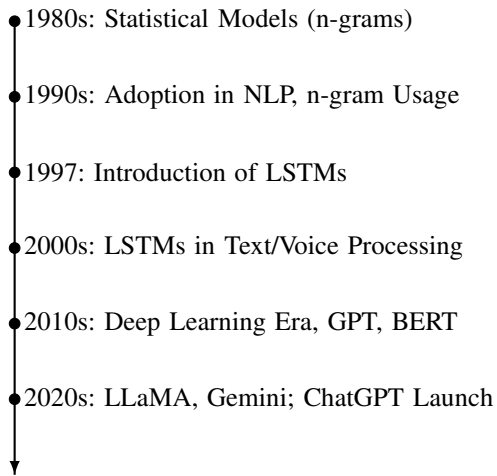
1980s: Statistical Models (n-grams)

1990s: Adoption in NLP, n-gram Usage

1997: Introduction of LSTMs

2000s: LSTMs in Text/Voice Processing

2010s: Deep Learning Era, GPT, BERT

2020s: LLaMA, Gemini; ChatGPT Launch